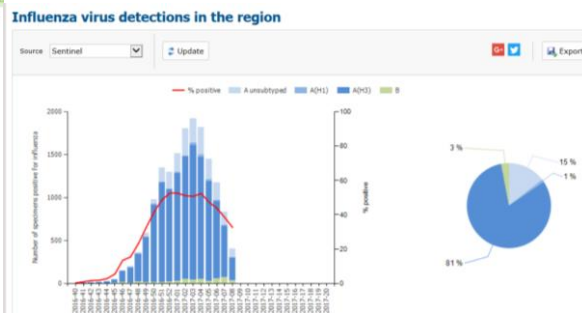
Influenza virus detections in the region

Source Sentinel

Update

G+

Export

% positive A unsubtyped A(H1) A(H3) B

2000
1500
1000
500
0

100
80
60
40
20
0

Number of specimens positive for influenza

% positive

2016-40
2016-41
2016-42
2016-43
2016-44
2016-45
2016-46
2016-47
2016-48
2016-49
2016-50
2016-51
2016-52
2017-01
2017-02
2017-03
2017-04
2017-05
2017-06
2017-07
2017-08
2017-09
2017-10
2017-11
2017-12
2017-13
2017-14
2017-15
2017-16
2017-17
2017-18
2017-19
2017-20

3 %
15 %
1 %
81 %